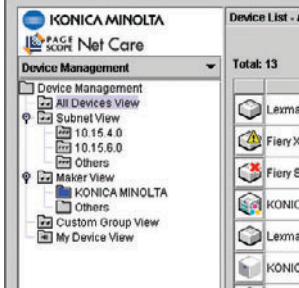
KONICA MINOLTA
PAGE SCOPE Net Care
Device Management
Device Management
All Devices View
Subnet View
10.15.4.0
10.15.6.0
Others
Maker View
KONICA MINOLTA
Others
Custom Group View
My Device View
Device List - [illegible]
Total: 13
Lexma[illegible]
Fiery X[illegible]
Fiery S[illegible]
KONIC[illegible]
Lexma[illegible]
KONIC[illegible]